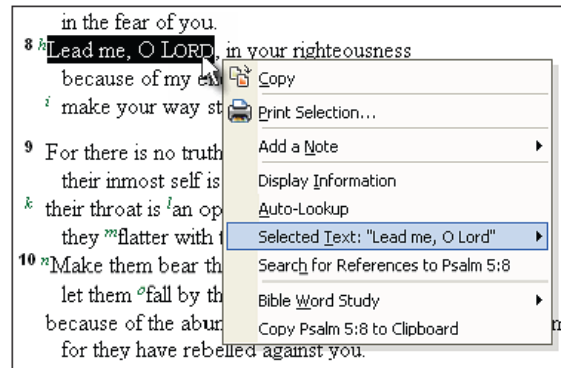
in the fear of you.

⁸ ʰLead me, O LORD, in your righteousness
because of my ene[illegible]
ⁱ make your way st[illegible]

⁹ For there is no truth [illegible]
their inmost self is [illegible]
ᵏ their throat is ˡan op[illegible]
they ᵐflatter with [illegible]

¹⁰ ⁿMake them bear th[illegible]
let them ᵒfall by th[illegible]
because of the abun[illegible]
for they have rebelled against you.

Copy
Print Selection...
Add a Note
Display Information
Auto-Lookup
Selected Text: "Lead me, O Lord"
Search for References to Psalm 5:8
Bible Word Study
Copy Psalm 5:8 to Clipboard